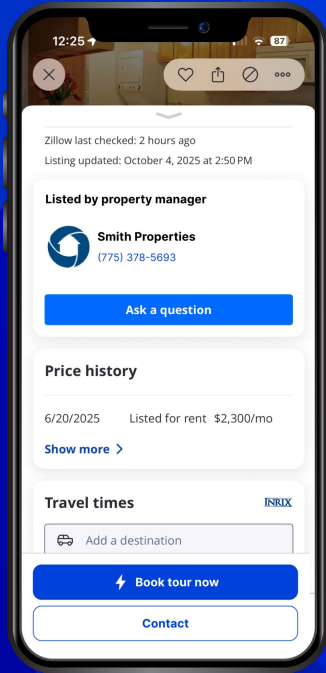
12:25 87

Zillow last checked: 2 hours ago
Listing updated: October 4, 2025 at 2:50 PM

Listed by property manager

Smith Properties
(775) 378-5693

Ask a question

Price history

6/20/2025 Listed for rent $2,300/mo

Show more >

Travel times

INRIX

Add a destination

Book tour now

Contact